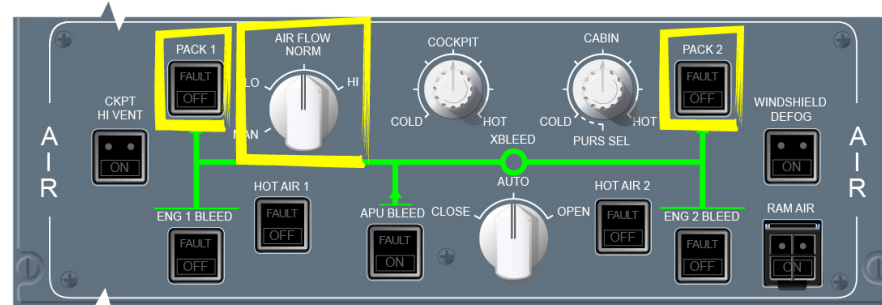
A
I
R

PACK 1
FAULT
OFF

AIR FLOW
NORM
LO
HI
MAN

COCKPIT
COLD
HOT

CABIN
COLD
HOT
PURS SEL

PACK 2
FAULT
OFF

CKPT
HI VENT
ON

XBLEED

WINDSHIELD
DEFOG
ON

A
I
R

HOT AIR 1
FAULT
OFF

AUTO

HOT AIR 2
FAULT
OFF

ENG 1 BLEED
FAULT
OFF

APU BLEED
FAULT
ON

CLOSE
OPEN

ENG 2 BLEED
FAULT
OFF

RAM AIR
ON